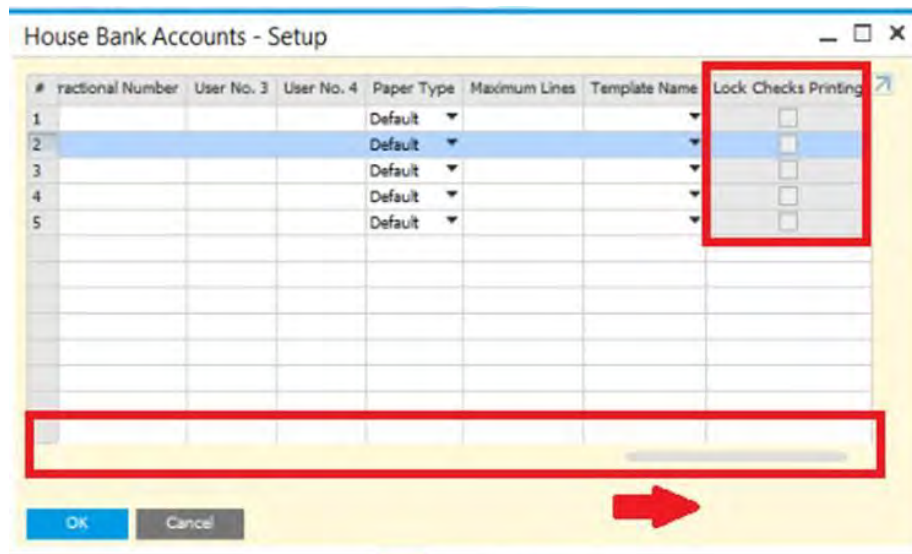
House Bank Accounts - Setup

| # | ractional Number | User No. 3 | User No. 4 | Paper Type | Maximum Lines | Template Name | Lock Checks Printing |
|---|---|---|---|---|---|---|---|
| 1 | | | | Default | | | |
| 2 | | | | Default | | | |
| 3 | | | | Default | | | |
| 4 | | | | Default | | | |
| 5 | | | | Default | | | |

OK
Cancel